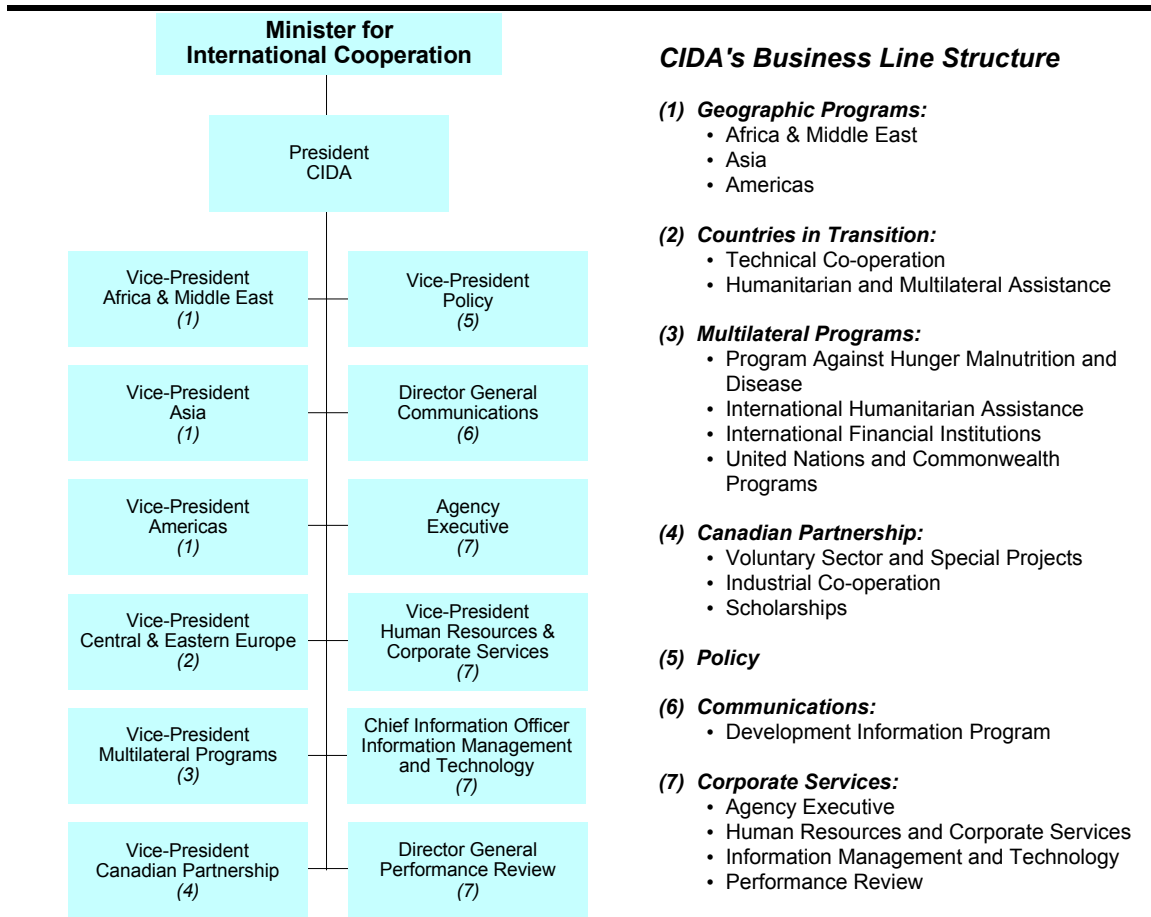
Minister for International Cooperation

President
CIDA

Vice-President
Africa & Middle East
(1)

Vice-President
Policy
(5)

Vice-President
Asia
(1)

Director General
Communications
(6)

Vice-President
Americas
(1)

Agency
Executive
(7)

Vice-President
Central & Eastern Europe
(2)

Vice-President
Human Resources & Corporate Services
(7)

Vice-President
Multilateral Programs
(3)

Chief Information Officer
Information Management and Technology
(7)

Vice-President
Canadian Partnership
(4)

Director General
Performance Review
(7)

CIDA's Business Line Structure

(1) Geographic Programs:
• Africa & Middle East
• Asia
• Americas

(2) Countries in Transition:
• Technical Co-operation
• Humanitarian and Multilateral Assistance

(3) Multilateral Programs:
• Program Against Hunger Malnutrition and Disease
• International Humanitarian Assistance
• International Financial Institutions
• United Nations and Commonwealth Programs

(4) Canadian Partnership:
• Voluntary Sector and Special Projects
• Industrial Co-operation
• Scholarships

(5) Policy

(6) Communications:
• Development Information Program

(7) Corporate Services:
• Agency Executive
• Human Resources and Corporate Services
• Information Management and Technology
• Performance Review